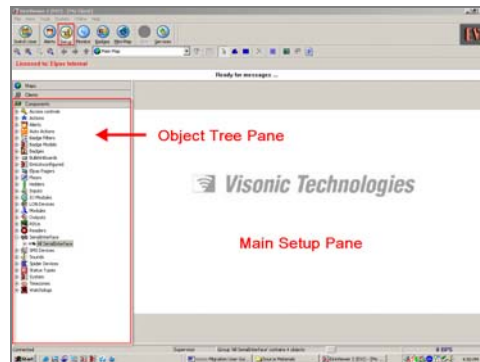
Licensed to: Elpas Internal

Ready for messages ...

Maps

Clients

Components

Access controls

Actions

Alerts

Auto Actions

Badge Filters

Badge Models

Badges

BulletinBoards

DetectorsInputs

Elpas Pagers

Floors

Holders

Inputs

IO Modules

LON Devices

Modules

Outputs

Pollers

Readers

SerialInterface

SMS Devices

Sounds

Spider Devices

Status Types

System

Timezones

WebHelper

Object Tree Pane

Visonic Technologies

Main Setup Pane

Connected

Supervisor

Start